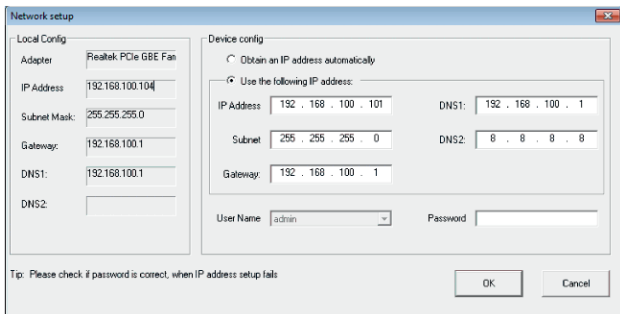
Network setup

Local Config

Adapter Realtek PCIe GBE Fan

IP Address 192.168.100.104

Subnet Mask: 255.255.255.0

Gateway: 192.168.100.1

DNS1: 192.168.100.1

DNS2:

Device config

Obtain an IP address automatically

Use the following IP address:

IP Address 192 . 168 . 100 . 101

DNS1: 192 . 168 . 100 . 1

Subnet 255 . 255 . 255 . 0

DNS2: 8 . 8 . 8 . 8

Gateway: 192 . 168 . 100 . 1

User Name admin

Password

Tip: Please check if password is correct, when IP address setup fails

OK

Cancel